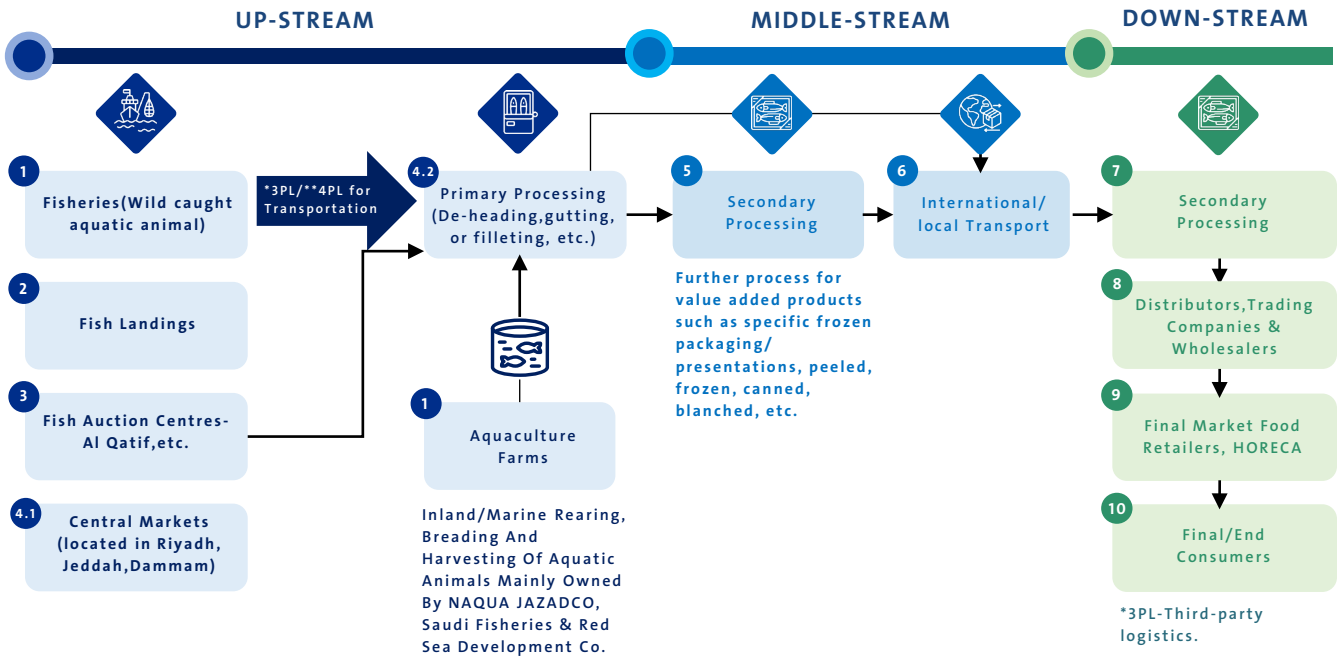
UP-STREAM

MIDDLE-STREAM

DOWN-STREAM

1
Fisheries(Wild caught aquatic animal)

*3PL/**4PL for Transportation

4.2
Primary Processing (De-heading,gutting, or filleting, etc.)

5
Secondary Processing

Further process for value added products such as specific frozen packaging/ presentations, peeled, frozen, canned, blanched, etc.

6
International/ local Transport

7
Secondary Processing

2
Fish Landings

3
Fish Auction Centres-Al Qatif,etc.

4.1
Central Markets (located in Riyadh, Jeddah,Dammam)

1
Aquaculture Farms

Inland/Marine Rearing, Breading And Harvesting Of Aquatic Animals Mainly Owned By NAQUA JAZADCO, Saudi Fisheries & Red Sea Development Co.

8
Distributors,Trading Companies & Wholesalers

9
Final Market Food Retailers, HORECA

10
Final/End Consumers

*3PL-Third-party logistics.